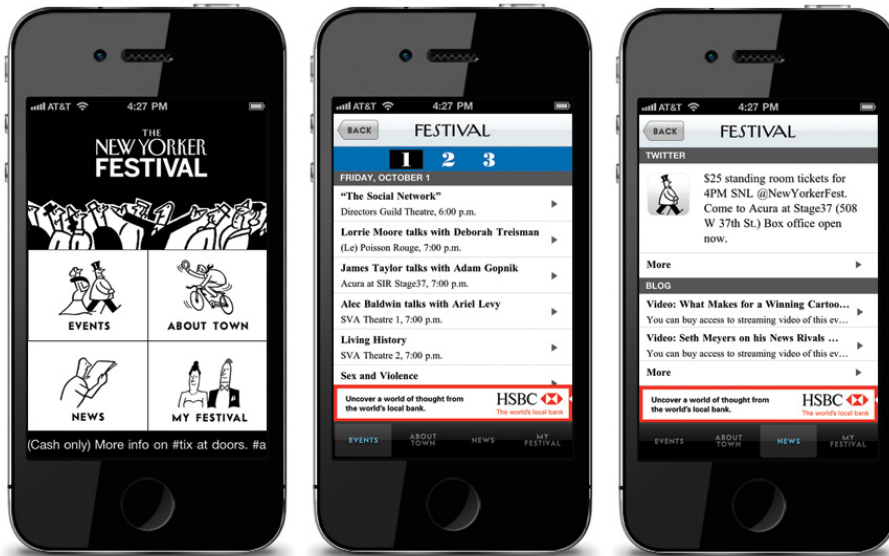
AT&T 4:27 PM

THE NEW YORKER FESTIVAL

EVENTS

ABOUT TOWN

NEWS

MY FESTIVAL

(Cash only) More info on #tix at doors. #a

AT&T 4:27 PM

BACK FESTIVAL

1 2 3

FRIDAY, OCTOBER 1

"The Social Network"
Directors Guild Theatre, 6:00 p.m.

Lorrie Moore talks with Deborah Treisman
(Le) Poisson Rouge, 7:00 p.m.

James Taylor talks with Adam Gopnik
Acura at SIR Stage37, 7:00 p.m.

Alec Baldwin talks with Ariel Levy
SVA Theatre 1, 7:00 p.m.

Living History
SVA Theatre 2, 7:00 p.m.

Sex and Violence

Uncover a world of thought from the world's local bank.

HSBC The world's local bank

EVENTS ABOUT TOWN NEWS MY FESTIVAL

AT&T 4:27 PM

BACK FESTIVAL

TWITTER

$25 standing room tickets for 4PM SNL @NewYorkerFest. Come to Acura at Stage37 (508 W 37th St.) Box office open now.

More

BLOG

Video: What Makes for a Winning Cartoo...
You can buy access to streaming video of this ev...

Video: Seth Meyers on his News Rivals ...
You can buy access to streaming video of this ev...

More

Uncover a world of thought from the world's local bank.

HSBC The world's local bank

EVENTS ABOUT TOWN NEWS MY FESTIVAL